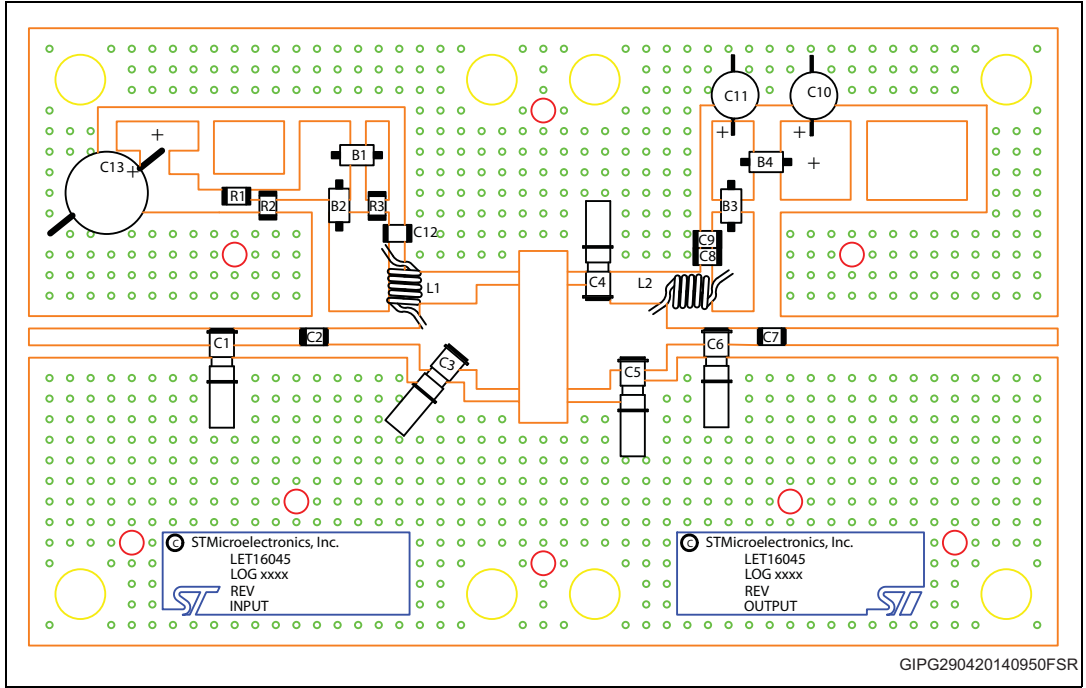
C13
+
+
R1
R2
B1
B2
R3
C12
L1
C1
C2
C3
C4
L2
C5
C6
C7
C9
C8
B3
B4
+
C11
C10
+
+

© STMicroelectronics, Inc.
LET16045
LOG xxxx
REV
INPUT

© STMicroelectronics, Inc.
LET16045
LOG xxxx
REV
OUTPUT

GIPG290420140950FSR